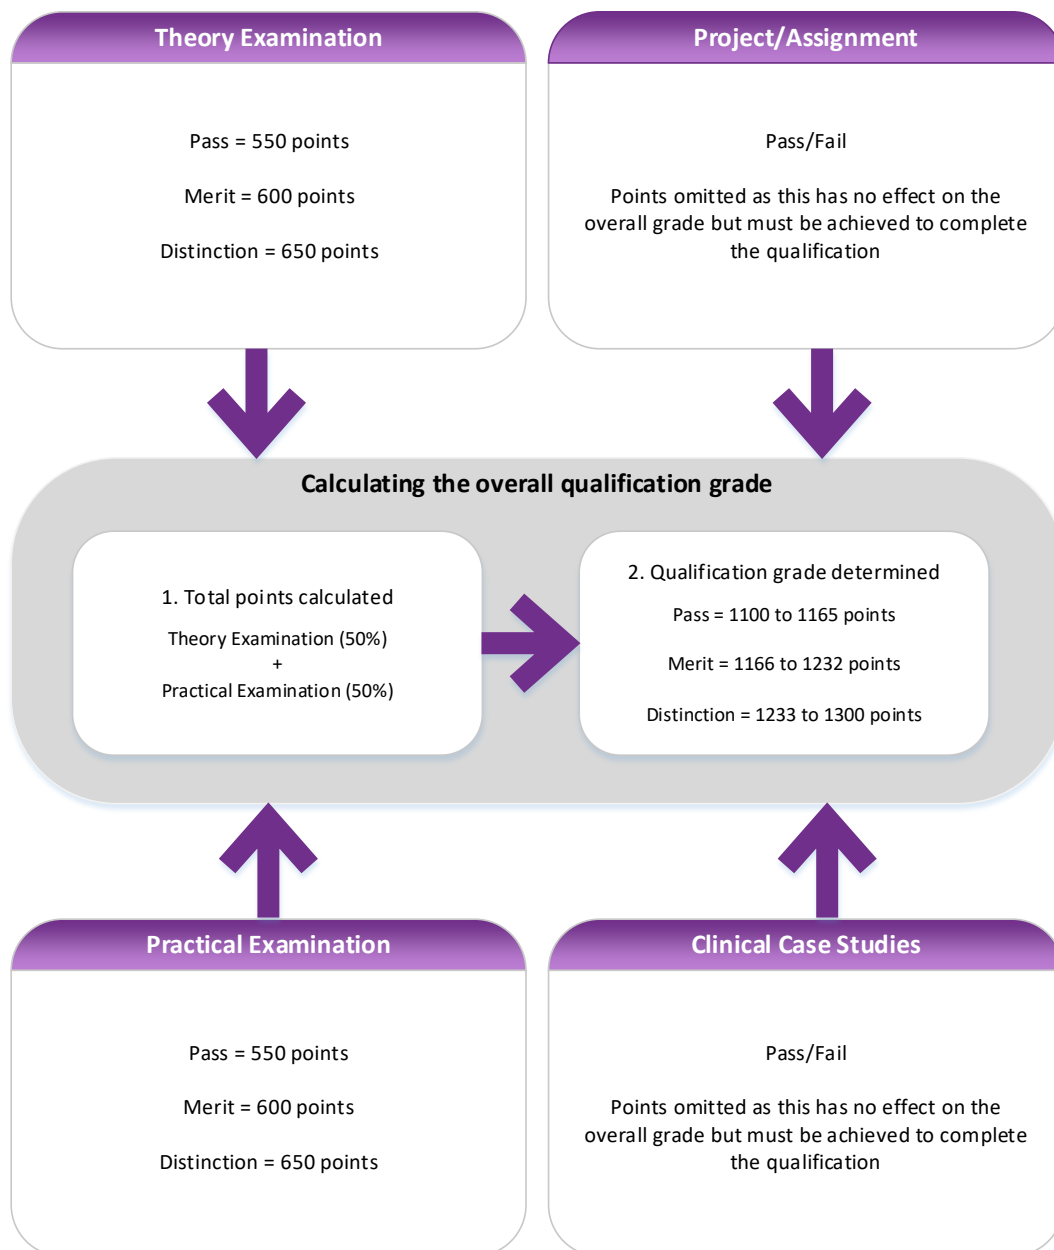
Theory Examination

Pass = 550 points

Merit = 600 points

Distinction = 650 points

Project/Assignment

Pass/Fail

Points omitted as this has no effect on the overall grade but must be achieved to complete the qualification

Calculating the overall qualification grade

1. Total points calculated

Theory Examination (50%)
+
Practical Examination (50%)

2. Qualification grade determined

Pass = 1100 to 1165 points

Merit = 1166 to 1232 points

Distinction = 1233 to 1300 points

Practical Examination

Pass = 550 points

Merit = 600 points

Distinction = 650 points

Clinical Case Studies

Pass/Fail

Points omitted as this has no effect on the overall grade but must be achieved to complete the qualification